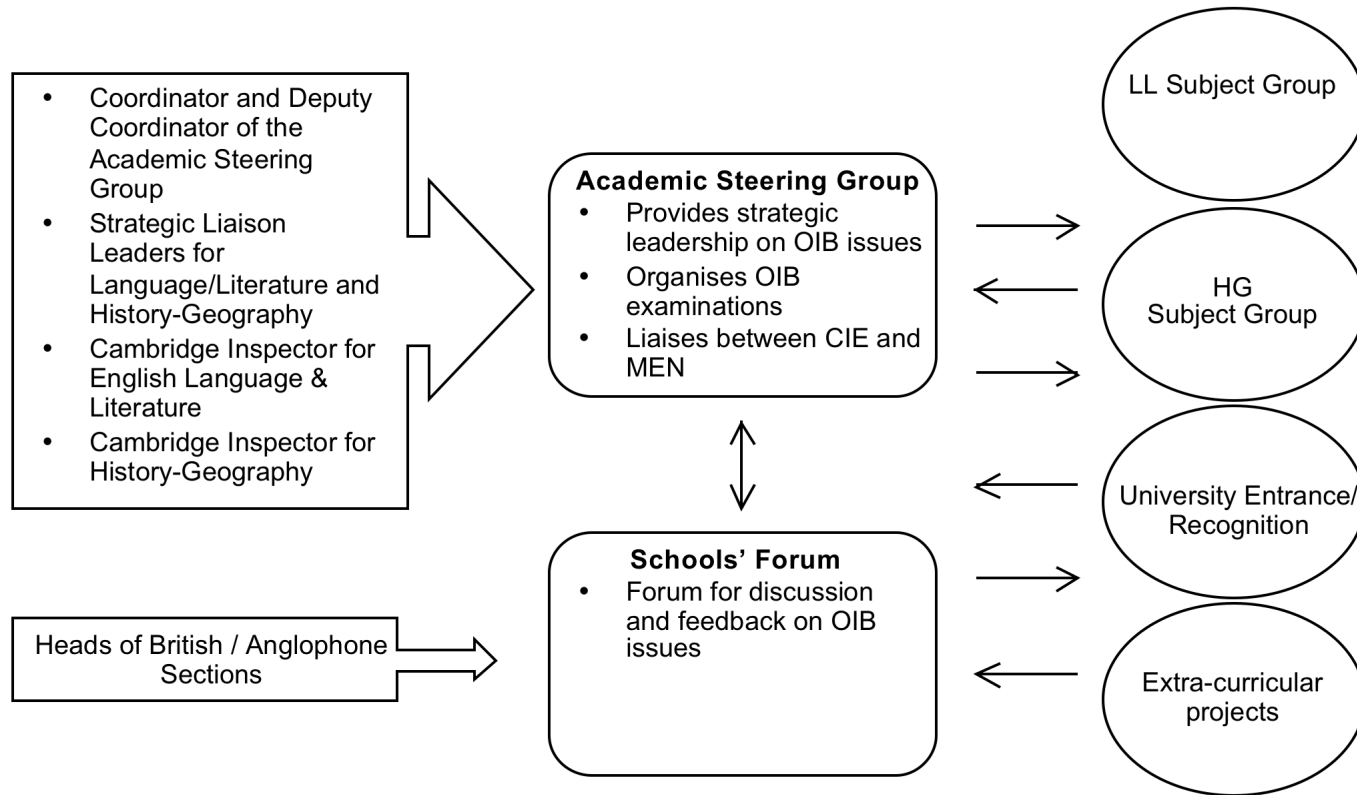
- Coordinator and Deputy Coordinator of the Academic Steering Group
- Strategic Liaison Leaders for Language/Literature and History-Geography
- Cambridge Inspector for English Language & Literature
- Cambridge Inspector for History-Geography

**Academic Steering Group**
- Provides strategic leadership on OIB issues
- Organises OIB examinations
- Liaises between CIE and MEN

LL Subject Group

HG Subject Group

University Entrance/ Recognition

Extra-curricular projects

Heads of British / Anglophone Sections

**Schools' Forum**
- Forum for discussion and feedback on OIB issues